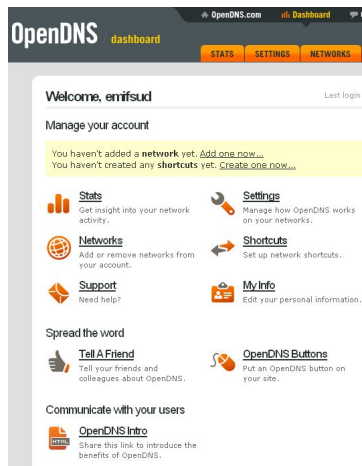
OpenDNS.com Dashboard

OpenDNS dashboard

STATS SETTINGS NETWORKS

Welcome, emifsud

Last login

Manage your account

You haven't added a network yet. Add one now...
You haven't created any shortcuts yet. Create one now...

Stats
Get insight into your network activity.

Settings
Manage how OpenDNS works on your networks.

Networks
Add or remove networks from your account.

Shortcuts
Set up network shortcuts.

Support
Need help?

My Info
Edit your personal information.

Spread the word

Tell A Friend
Tell your friends and colleagues about OpenDNS.

OpenDNS Buttons
Put an OpenDNS button on your site.

Communicate with your users

HTML

OpenDNS Intro
Share this link to introduce the benefits of OpenDNS.